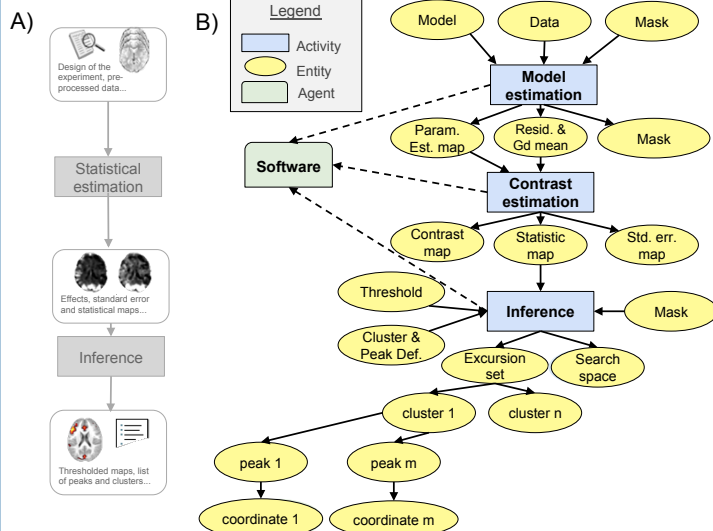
A)

Design of the experiment, pre-processed data...

Statistical estimation

Effects, standard error and statistical maps...

Inference

Thresholded maps, list of peaks and clusters...

B)

Legend
Activity
Entity
Agent

Model
Data
Mask

Model estimation

Software

Param. Est. map
Resid. & Gd mean
Mask

Contrast estimation

Contrast map
Statistic map
Std. err. map

Threshold
Inference
Mask
Cluster & Peak Def.

Excursion set
Search space

cluster 1
cluster n

peak 1
peak m

coordinate 1
coordinate m